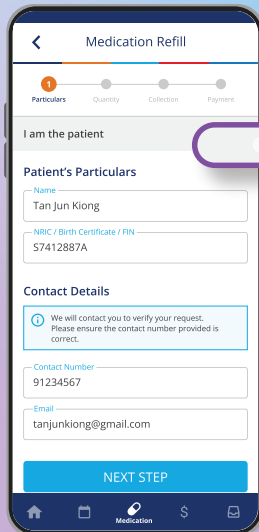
Medication Refill

1
Particulars
Quantity
Collection
Payment

I am the patient

Patient's Particulars

Name
Tan Jun Kiong

NRIC / Birth Certificate / FIN
S7412887A

Contact Details

We will contact you to verify your request. Please ensure the contact number provided is correct.

Contact Number
91234567

Email
tanjunkiong@gmail.com

NEXT STEP

Medication